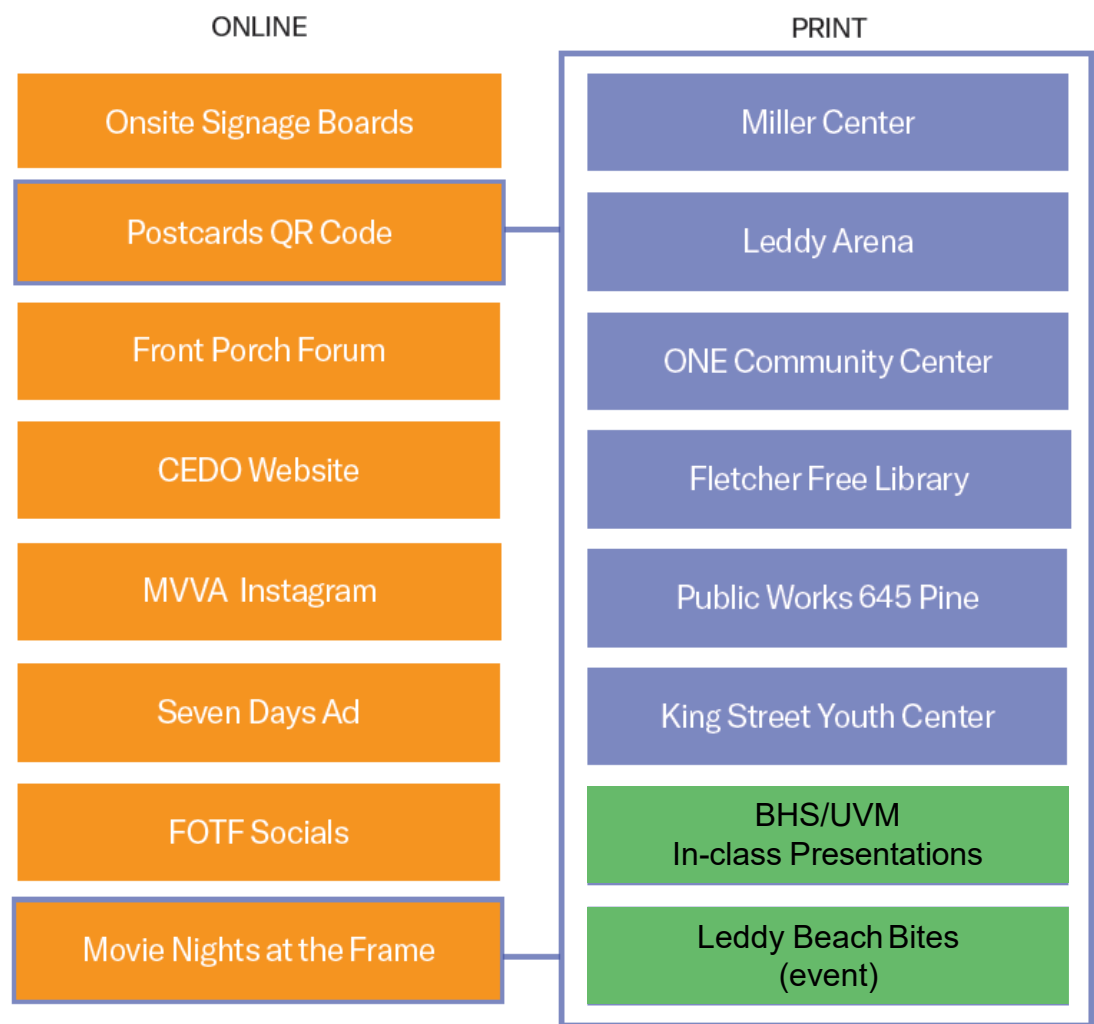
ONLINE

Onsite Signage Boards

Postcards QR Code

Front Porch Forum

CEDO Website

MVVA Instagram

Seven Days Ad

FOTF Socials

Movie Nights at the Frame

PRINT

Miller Center

Leddy Arena

ONE Community Center

Fletcher Free Library

Public Works 645 Pine

King Street Youth Center

BHS/UVM
In-class Presentations

Leddy Beach Bites
(event)